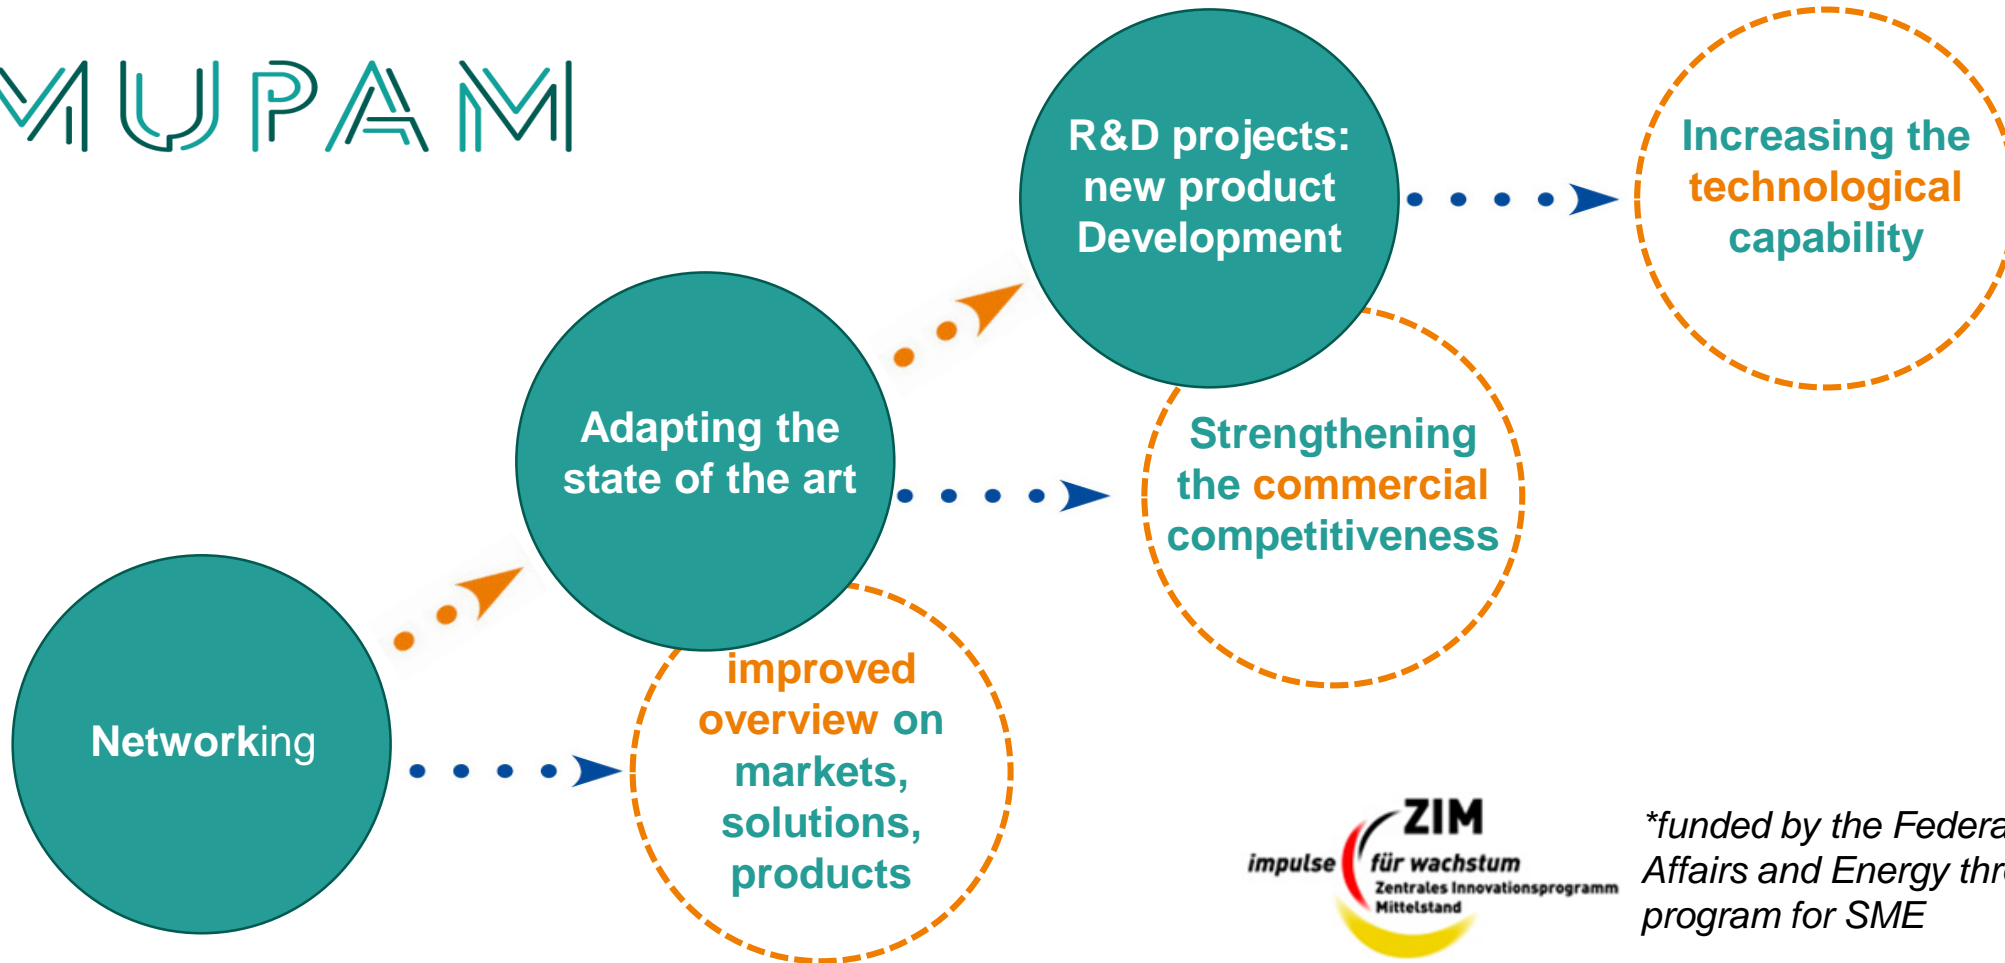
MUPAM

R&D projects: new product Development

Increasing the technological capability

Adapting the state of the art

Strengthening the commercial competitiveness

Networking

improved overview on markets, solutions, products

ZIM
impulse für wachstum
Zentrales Innovationsprogramm Mittelstand

*funded by the Federa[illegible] Affairs and Energy thr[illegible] program for SME